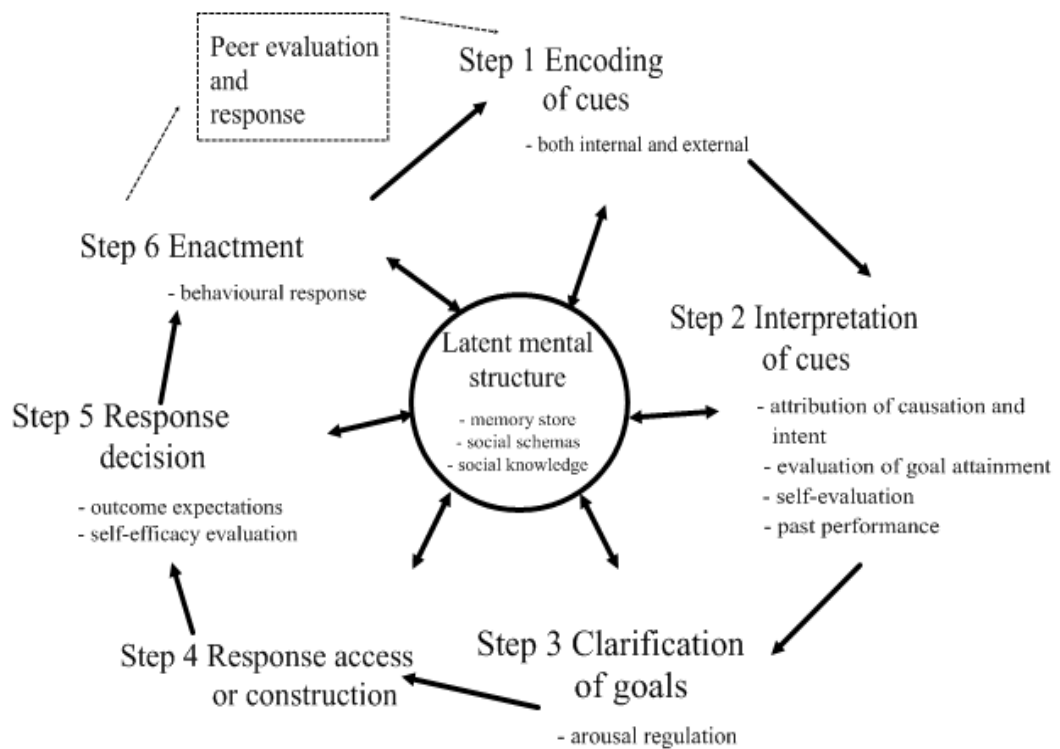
Peer evaluation and response

Step 1 Encoding of cues

- both internal and external

Step 6 Enactment

- behavioural response

Latent mental structure

- memory store
- social schemas
- social knowledge

Step 2 Interpretation of cues

- attribution of causation and intent
- evaluation of goal attainment
- self-evaluation
- past performance

Step 5 Response decision

- outcome expectations
- self-efficacy evaluation

Step 3 Clarification of goals

- arousal regulation

Step 4 Response access or construction